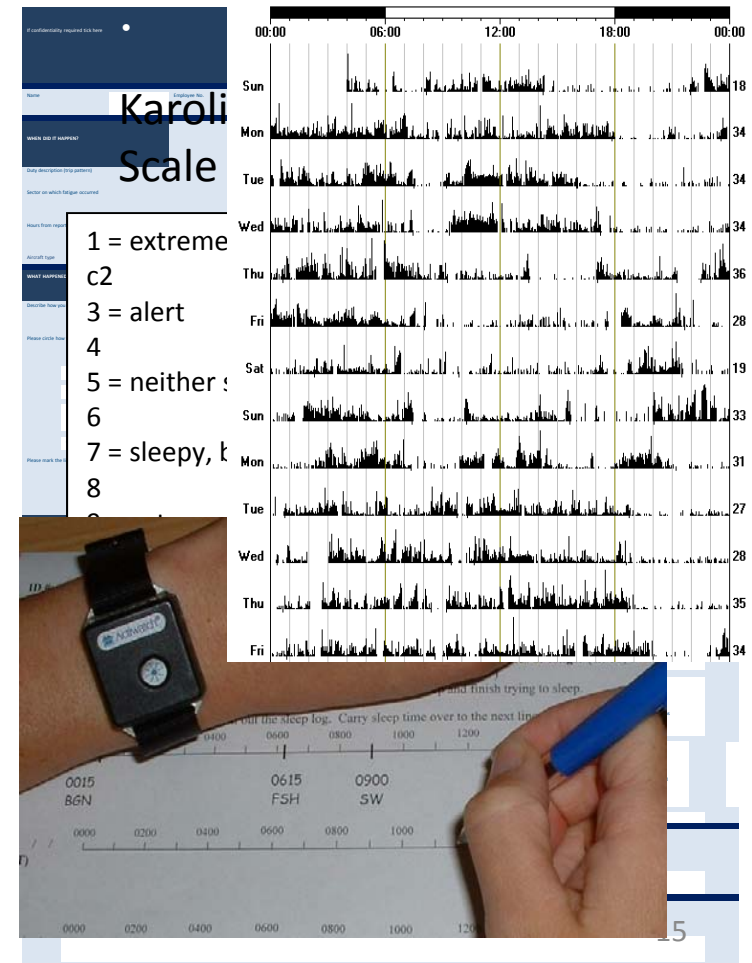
If confidentiality required tick here

Name

Employee No.

WHEN DID IT HAPPEN?

Duty description (trip pattern)

Sector on which fatigue occurred

Hours from report

Aircraft type

WHAT HAPPENED

Describe how you

Please circle how

Please mark the

Karoli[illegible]
Scale

1 = extreme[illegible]
c2
3 = alert
4
5 = neither s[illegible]
6
7 = sleepy, b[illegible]
8

| | 00:00 | 06:00 | 12:00 | 18:00 | 00:00 |
|---|---|---|---|---|---|
| Sun | | | | | 18 |
| Mon | | | | | 34 |
| Tue | | | | | 34 |
| Wed | | | | | 34 |
| Thu | | | | | 36 |
| Fri | | | | | 28 |
| Sat | | | | | 19 |
| Sun | | | | | 33 |
| Mon | | | | | 31 |
| Tue | | | | | 27 |
| Wed | | | | | 28 |
| Thu | | | | | 35 |
| Fri | | | | | 34 |

Actiwatch

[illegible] and finish trying to sleep.
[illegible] out the sleep log. Carry sleep time over to the next li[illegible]

0400 0600 0800 1000 1200

0015 BGN
0615 FSH
0900 SW

0000 0200 0400 0600 0800 1000

0000 0200 0400 0600 0800 1000 120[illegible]

15